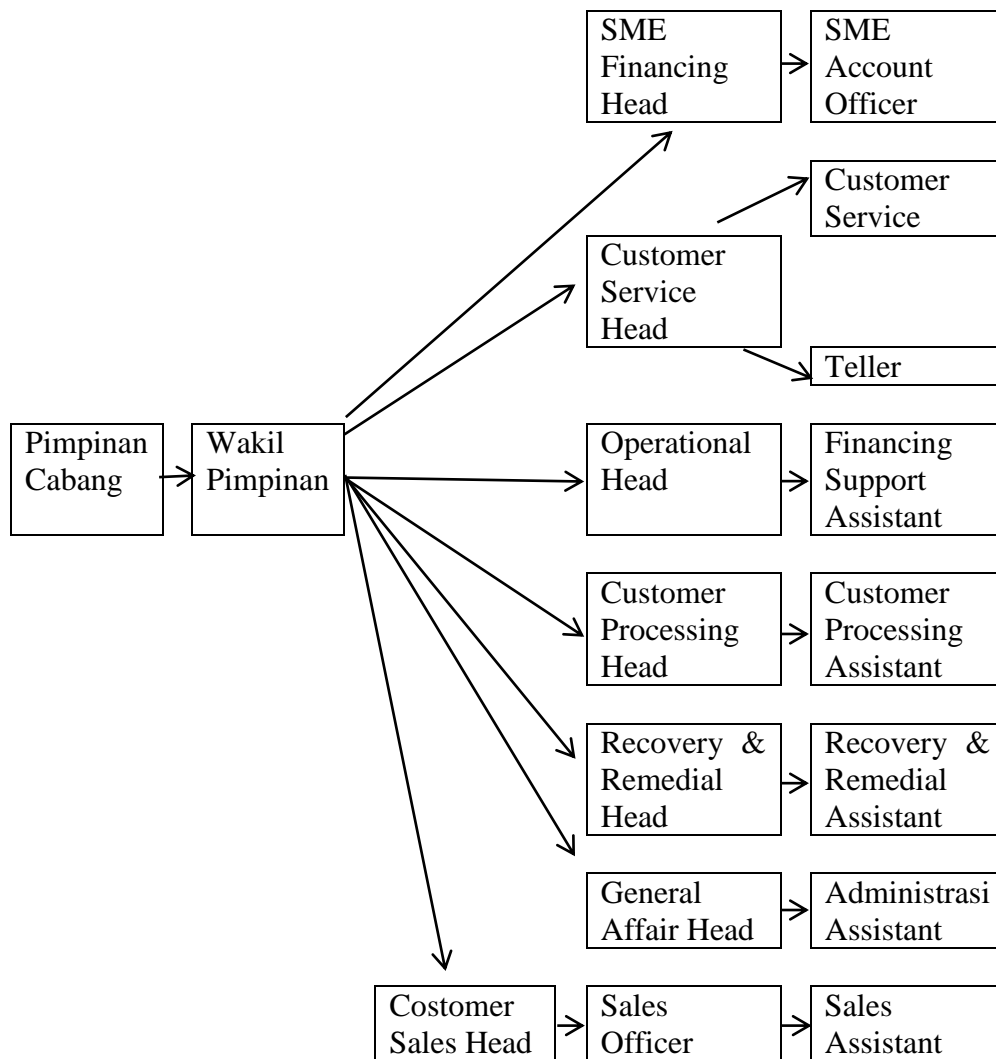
SME Financing Head

SME Account Officer

Customer Service

Customer Service Head

Teller

Pimpinan Cabang

Wakil Pimpinan

Operational Head

Financing Support Assistant

Customer Processing Head

Customer Processing Assistant

Recovery & Remedial Head

Recovery & Remedial Assistant

General Affair Head

Administrasi Assistant

Costomer Sales Head

Sales Officer

Sales Assistant